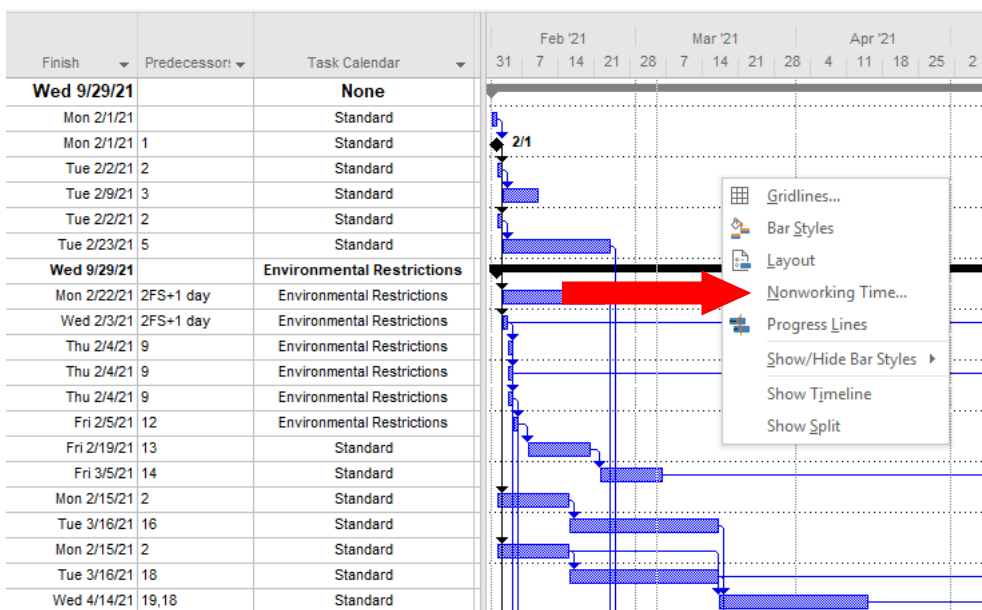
| Finish | Predecessors | Task Calendar |
|---|---|---|
| Wed 9/29/21 | | None |
| Mon 2/1/21 | | Standard |
| Mon 2/1/21 | 1 | Standard |
| Tue 2/2/21 | 2 | Standard |
| Tue 2/9/21 | 3 | Standard |
| Tue 2/2/21 | 2 | Standard |
| Tue 2/23/21 | 5 | Standard |
| Wed 9/29/21 | | Environmental Restrictions |
| Mon 2/22/21 | 2FS+1 day | Environmental Restrictions |
| Wed 2/3/21 | 2FS+1 day | Environmental Restrictions |
| Thu 2/4/21 | 9 | Environmental Restrictions |
| Thu 2/4/21 | 9 | Environmental Restrictions |
| Thu 2/4/21 | 9 | Environmental Restrictions |
| Fri 2/5/21 | 12 | Environmental Restrictions |
| Fri 2/19/21 | 13 | Standard |
| Fri 3/5/21 | 14 | Standard |
| Mon 2/15/21 | 2 | Standard |
| Tue 3/16/21 | 16 | Standard |
| Mon 2/15/21 | 2 | Standard |
| Tue 3/16/21 | 18 | Standard |
| Wed 4/14/21 | 19,18 | Standard |

Feb '21 Mar '21 Apr '21
31 7 14 21 28 7 14 21 28 4 11 18 25 2

2/1

Gridlines...
Bar Styles
Layout
Nonworking Time...
Progress Lines
Show/Hide Bar Styles
Show Timeline
Show Split